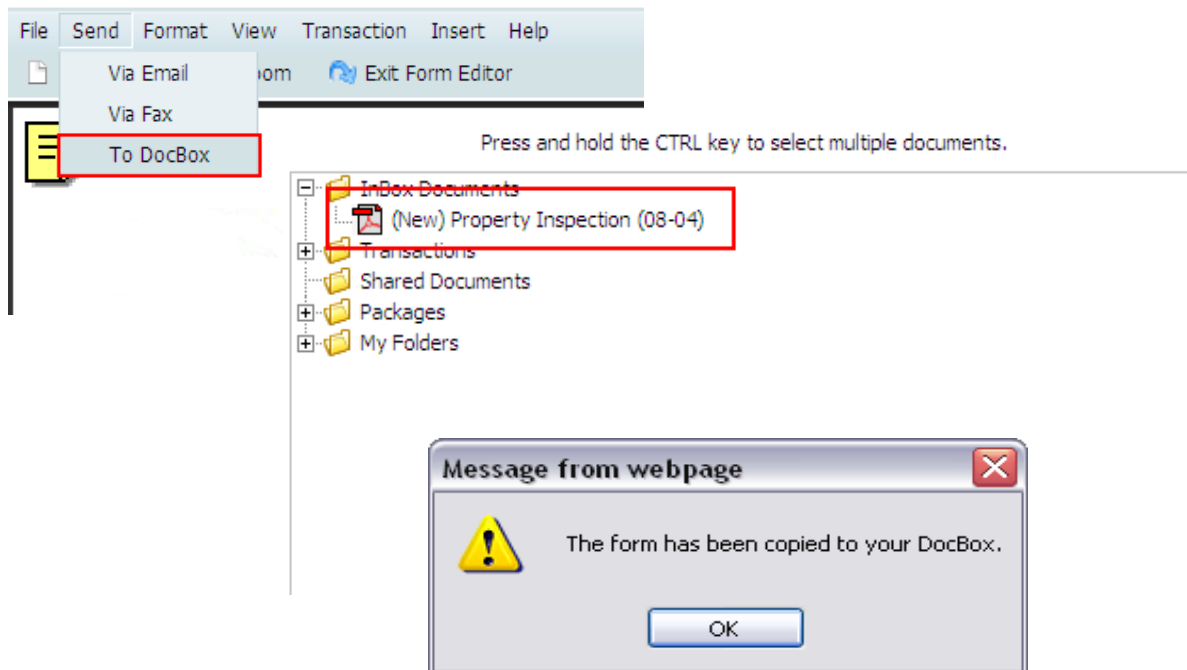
File Send Format View Transaction Insert Help

Via Email
Via Fax
To DocBox

oom Exit Form Editor

Press and hold the CTRL key to select multiple documents.

InBox Documents
(New) Property Inspection (08-04)
Transactions
Shared Documents
Packages
My Folders

Message from webpage

The form has been copied to your DocBox.

OK